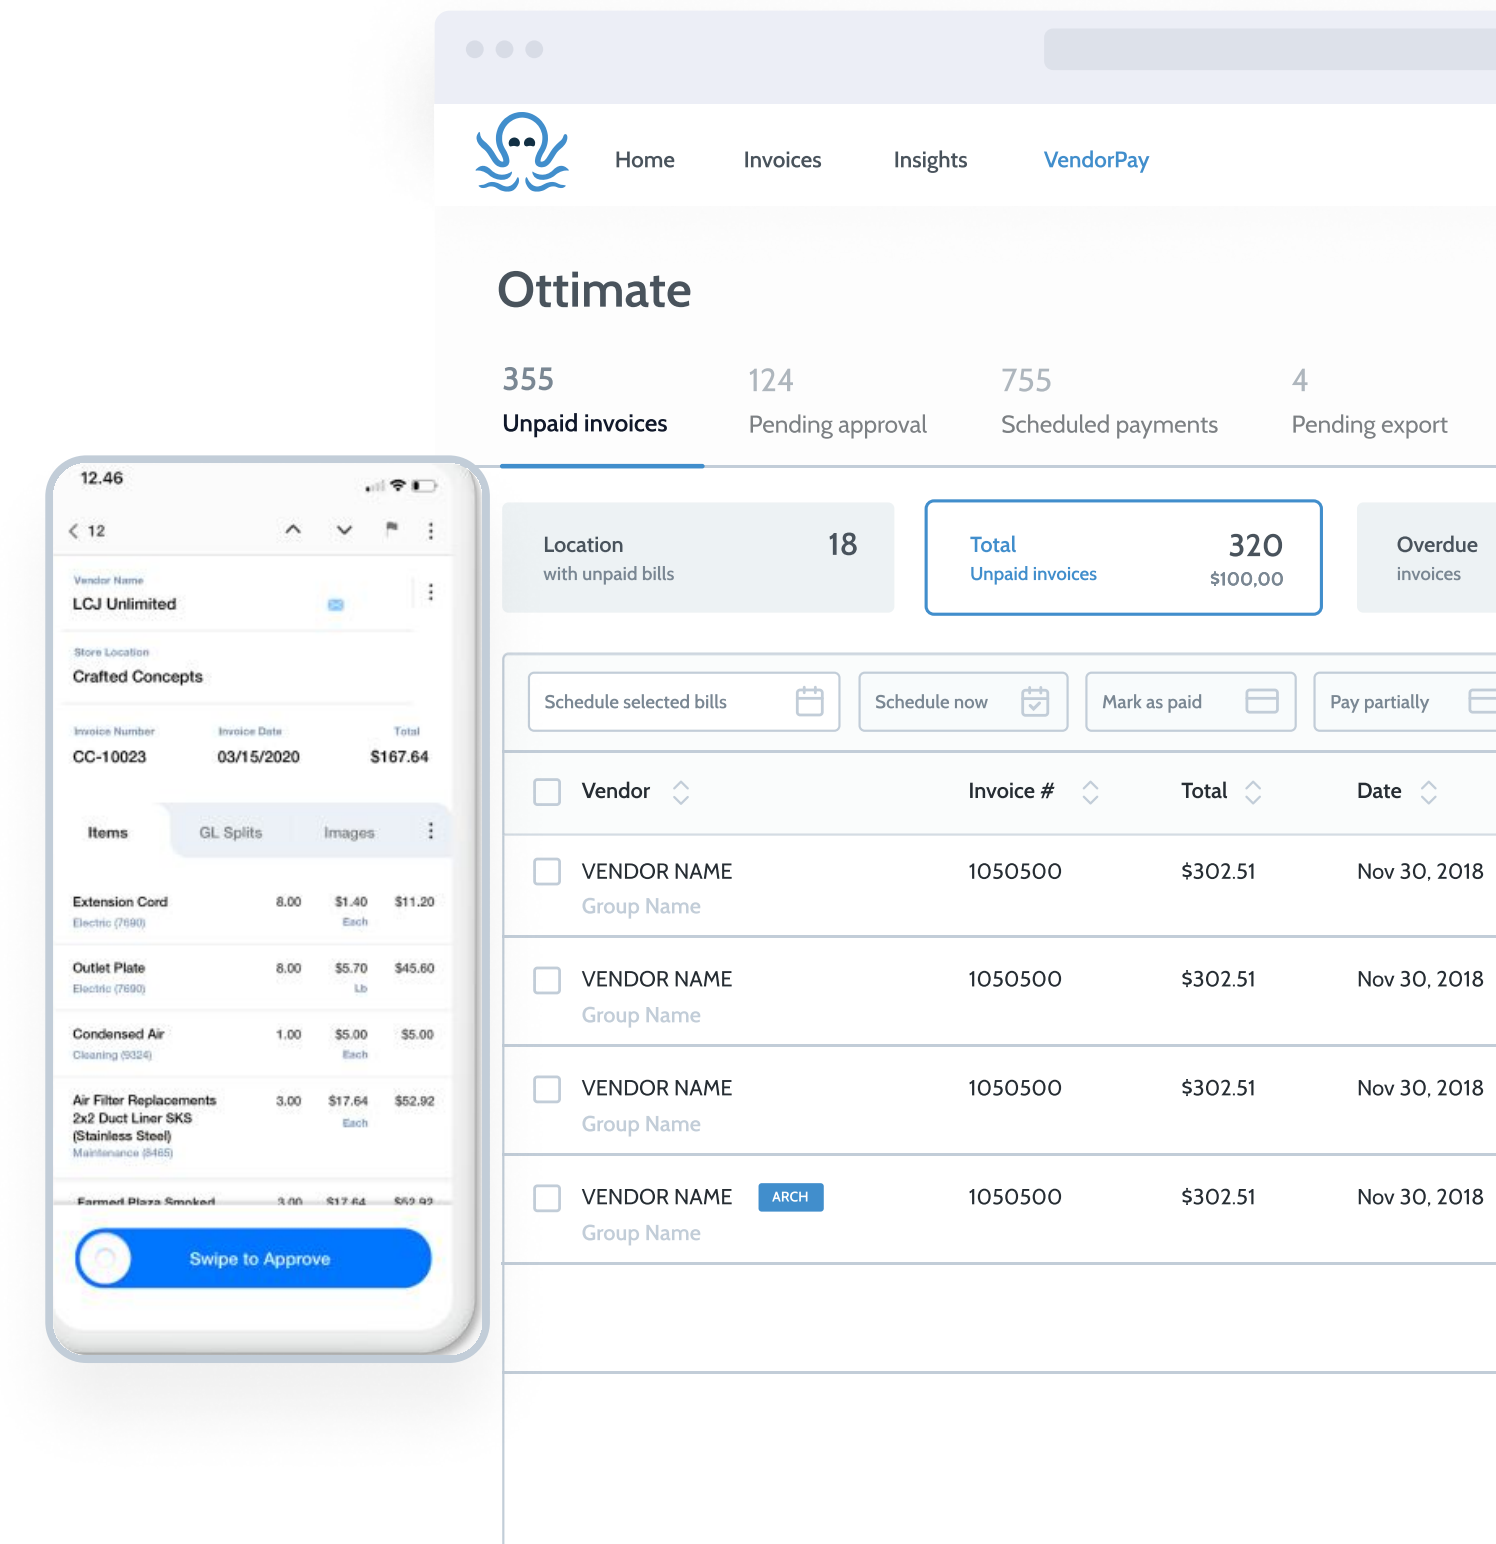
Home Invoices Insights VendorPay

Ottimate

355
Unpaid invoices

124
Pending approval

755
Scheduled payments

4
Pending export

Location
with unpaid bills
18

Total
Unpaid invoices
320
$100,00

Overdue
invoices

Schedule selected bills
Schedule now
Mark as paid
Pay partially

| Vendor | Invoice # | Total | Date |
|---|---|---|---|
| VENDOR NAME Group Name | 1050500 | $302.51 | Nov 30, 2018 |
| VENDOR NAME Group Name | 1050500 | $302.51 | Nov 30, 2018 |
| VENDOR NAME Group Name | 1050500 | $302.51 | Nov 30, 2018 |
| VENDOR NAME ARCH Group Name | 1050500 | $302.51 | Nov 30, 2018 |

12.46

< 12

Vendor Name
LCJ Unlimited

Store Location
Crafted Concepts

Invoice Number
CC-10023
Invoice Date
03/15/2020
Total
$167.64

Items GL Splits Images

| | | | |
|---|---|---|---|
| Extension Cord Electric (7690) | 8.00 | $1.40 Each | $11.20 |
| Outlet Plate Electric (7690) | 8.00 | $5.70 Lb | $45.60 |
| Condensed Air Cleaning (9324) | 1.00 | $5.00 Each | $5.00 |
| Air Filter Replacements 2x2 Duct Liner SKS (Stainless Steel) Maintenance (8465) | 3.00 | $17.64 Each | $52.92 |
| Farmed Plaza Smoked | 3.00 | $17.64 | $52.92 |

Swipe to Approve